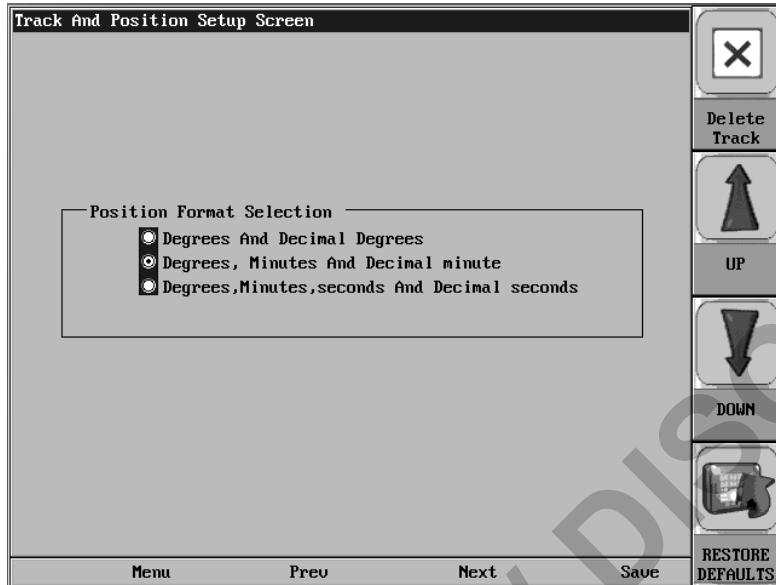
Track And Position Setup Screen

Position Format Selection
Degrees And Decimal Degrees
Degrees, Minutes And Decimal minute
Degrees,Minutes,seconds And Decimal seconds

Delete Track

UP

DOWN

RESTORE DEFAULTS

Menu Prev Next Save

DISC